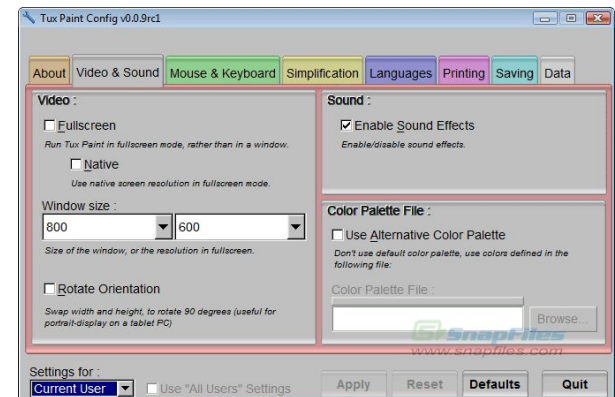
Tux Paint Config v0.0.9rc1

About | Video & Sound | Mouse & Keyboard | Simplification | Languages | Printing | Saving | Data

Video :

☐ Fullscreen

Run Tux Paint in fullscreen mode, rather than in a window.

☐ Native

Use native screen resolution in fullscreen mode.

Window size :

800 | 600

Size of the window, or the resolution in fullscreen.

☐ Rotate Orientation

Swap width and height, to rotate 90 degrees (useful for portrait-display on a tablet PC)

Sound :

☑ Enable Sound Effects

Enable/disable sound effects.

Color Palette File :

☐ Use Alternative Color Palette

Don't use default color palette, use colors defined in the following file:

Color Palette File :

Browse...

SnapFiles
www.snapfiles.com

Settings for :

Current User

☐ Use "All Users" Settings

Apply | Reset | Defaults | Quit